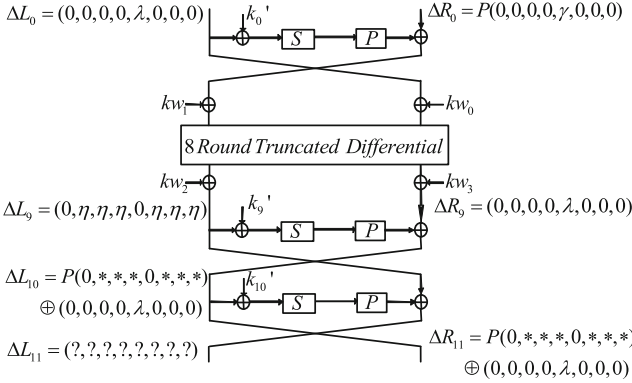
$\Delta L_0 = (0,0,0,0,\lambda,0,0,0)$

$k_0{}'$

$S$

$P$

$\Delta R_0 = P(0,0,0,0,\gamma,0,0,0)$

$kw_1$

$kw_0$

$8$ *Round Truncated Differential*

$kw_2$

$kw_3$

$\Delta L_9 = (0,\eta,\eta,\eta,0,\eta,\eta,\eta)$

$k_9{}'$

$S$

$P$

$\Delta R_9 = (0,0,0,0,\lambda,0,0,0)$

$\Delta L_{10} = P(0,*,*,*,0,*,*,*)$
$\oplus (0,0,0,0,\lambda,0,0,0)$

$k_{10}{}'$

$S$

$P$

$\Delta L_{11} = (?,?,?,?,?,?,?,?)$

$\Delta R_{11} = P(0,*,*,*,0,*,*,*)$
$\oplus (0,0,0,0,\lambda,0,0,0)$